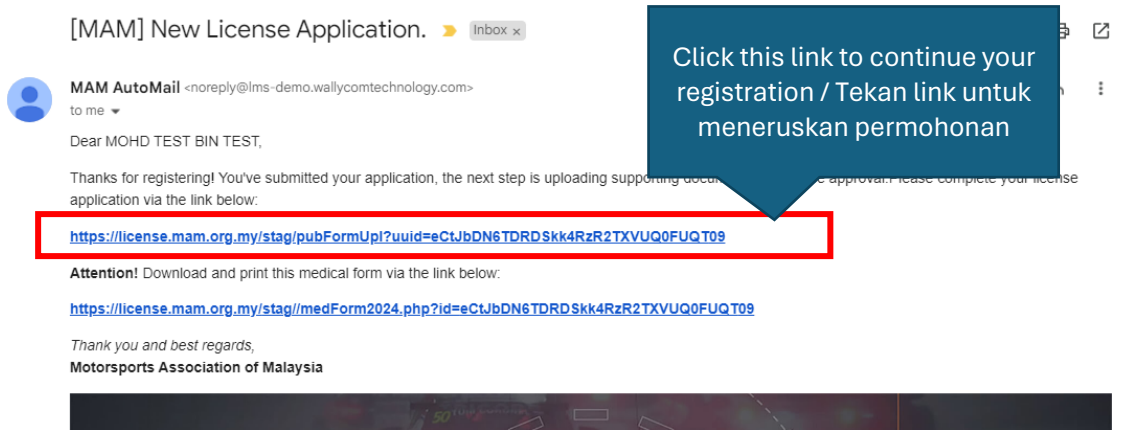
[MAM] New License Application. Inbox ×

Click this link to continue your registration / Tekan link untuk meneruskan permohonan

MAM AutoMail <noreply@lms-demo.wallycomtechnology.com>
to me

Dear MOHD TEST BIN TEST,

Thanks for registering! You've submitted your application, the next step is uploading supporting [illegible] approval.Please complete your license application via the link below:

https://license.mam.org.my/stag/pubFormUpl?uuid=eCtJbDN6TDRDSkk4RzR2TXVUQ0FUQT09

Attention! Download and print this medical form via the link below:

https://license.mam.org.my/stag//medForm2024.php?id=eCtJbDN6TDRDSkk4RzR2TXVUQ0FUQT09

Thank you and best regards,
Motorsports Association of Malaysia